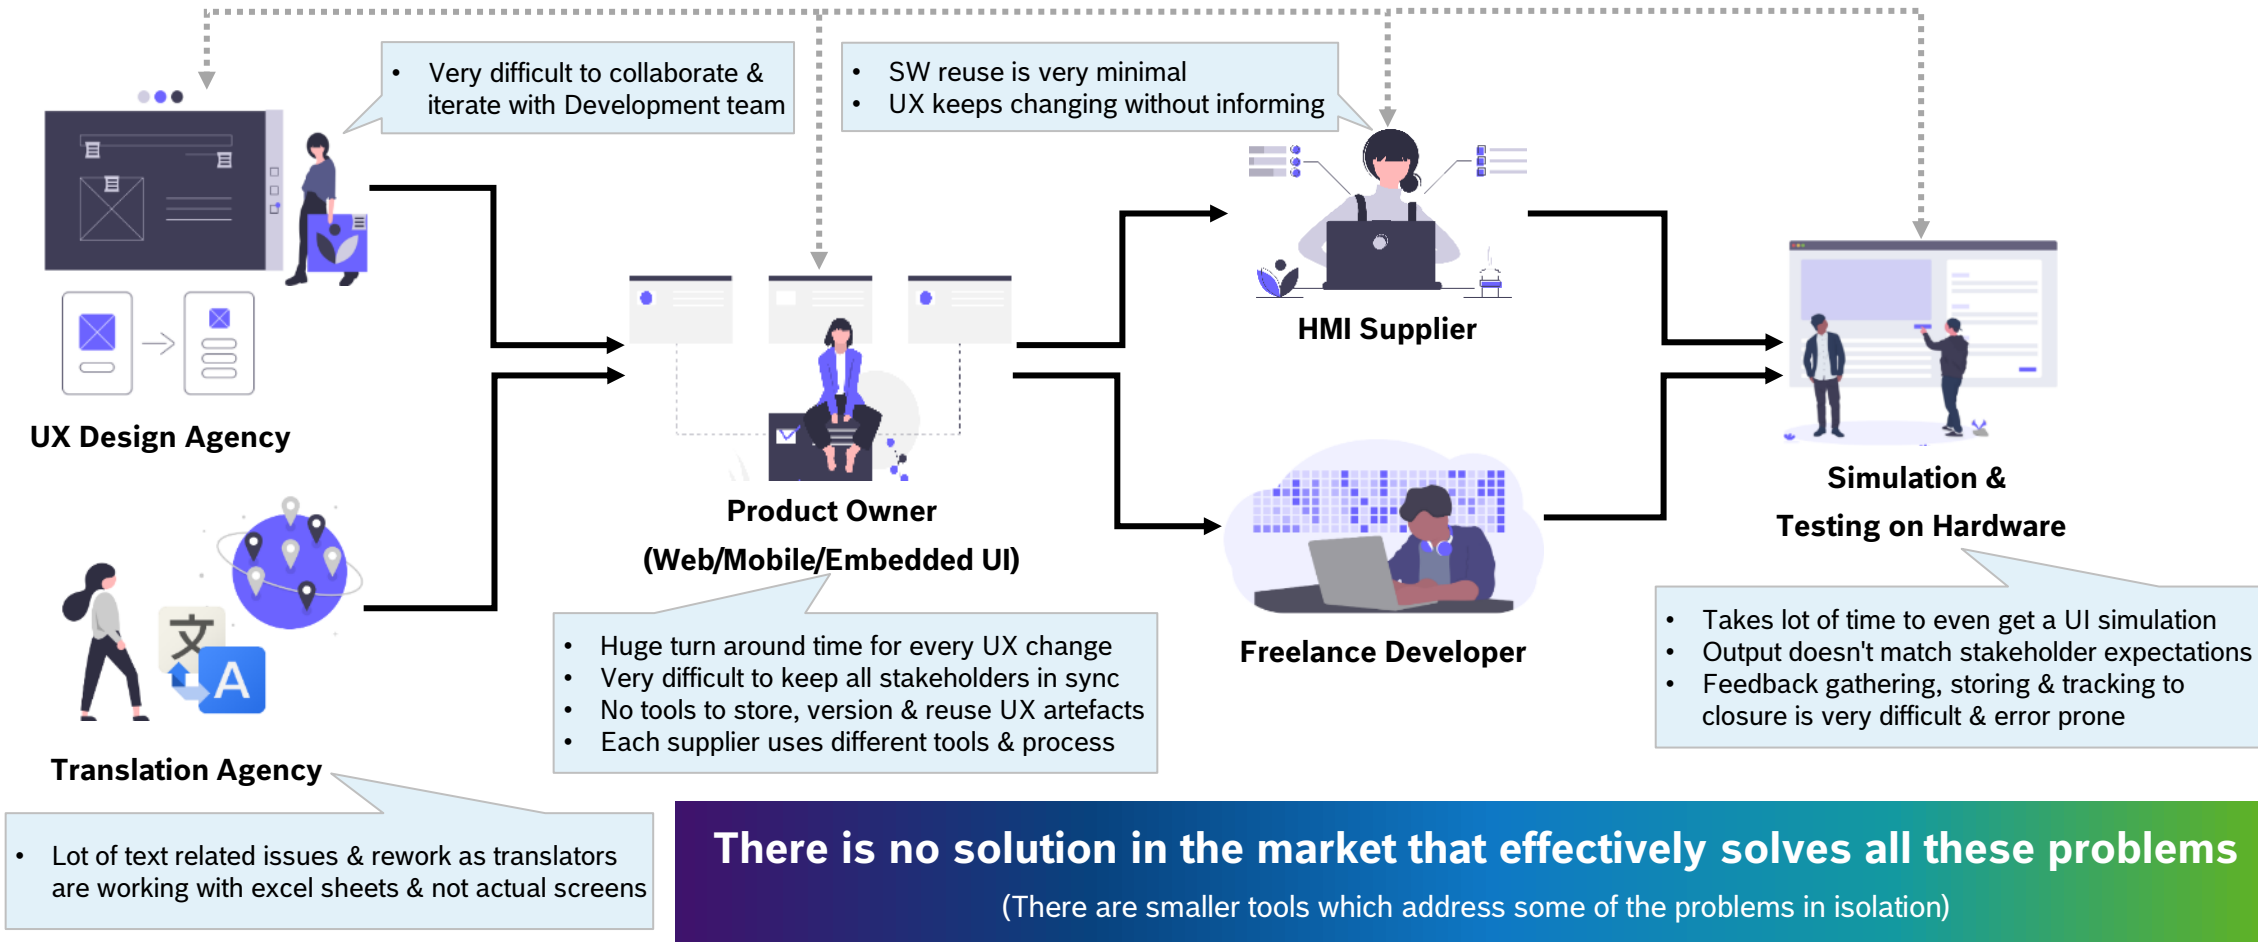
- Very difficult to collaborate & iterate with Development team

- SW reuse is very minimal
- UX keeps changing without informing

UX Design Agency

HMI Supplier

Product Owner
(Web/Mobile/Embedded UI)

Simulation &
Testing on Hardware

Translation Agency

文
A

Freelance Developer

- Huge turn around time for every UX change
- Very difficult to keep all stakeholders in sync
- No tools to store, version & reuse UX artefacts
- Each supplier uses different tools & process

- Takes lot of time to even get a UI simulation
- Output doesn't match stakeholder expectations
- Feedback gathering, storing & tracking to closure is very difficult & error prone

- Lot of text related issues & rework as translators are working with excel sheets & not actual screens

There is no solution in the market that effectively solves all these problems
(There are smaller tools which address some of the problems in isolation)